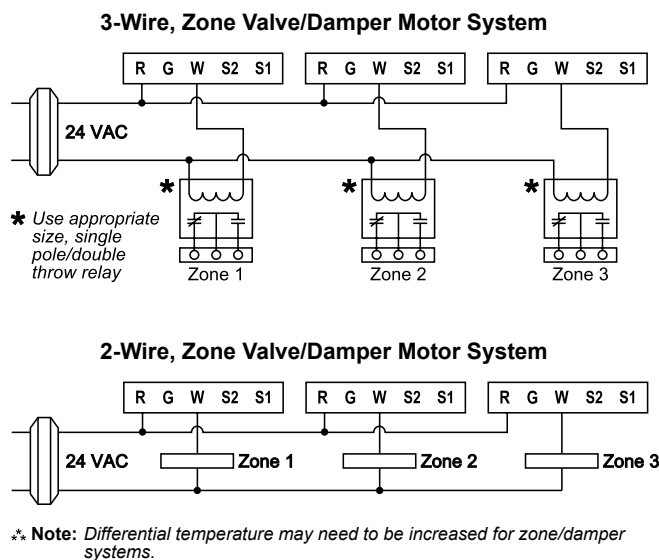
3-Wire, Zone Valve/Damper Motor System

R G W S2 S1

R G W S2 S1

R G W S2 S1

24 VAC

✱ Use appropriate size, single pole/double throw relay

✱

✱

✱

Zone 1

Zone 2

Zone 3

2-Wire, Zone Valve/Damper Motor System

R G W S2 S1

R G W S2 S1

R G W S2 S1

24 VAC

Zone 1

Zone 2

Zone 3

⁂ Note: Differential temperature may need to be increased for zone/damper systems.